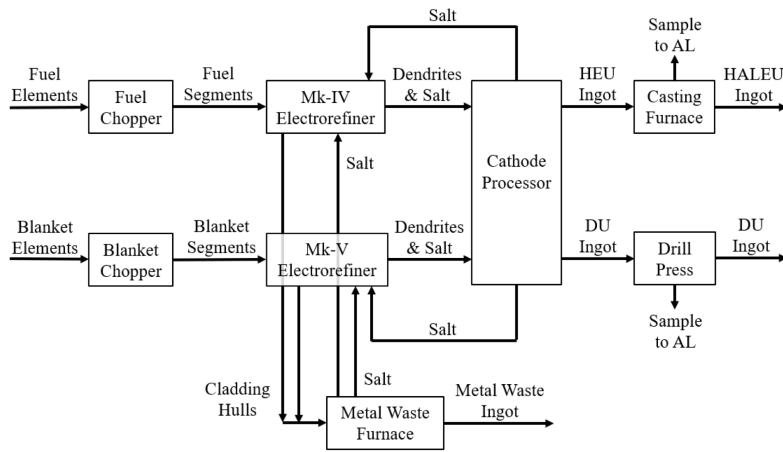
Fuel Elements
Fuel Chopper
Fuel Segments
Mk-IV Electrorefiner
Salt
Dendrites & Salt
HEU Ingot
Sample to AL
Casting Furnace
HALEU Ingot
Salt
Cathode Processor
Blanket Elements
Blanket Chopper
Blanket Segments
Mk-V Electrorefiner
Dendrites & Salt
DU Ingot
Drill Press
DU Ingot
Sample to AL
Salt
Cladding Hulls
Salt
Metal Waste Furnace
Metal Waste Ingot